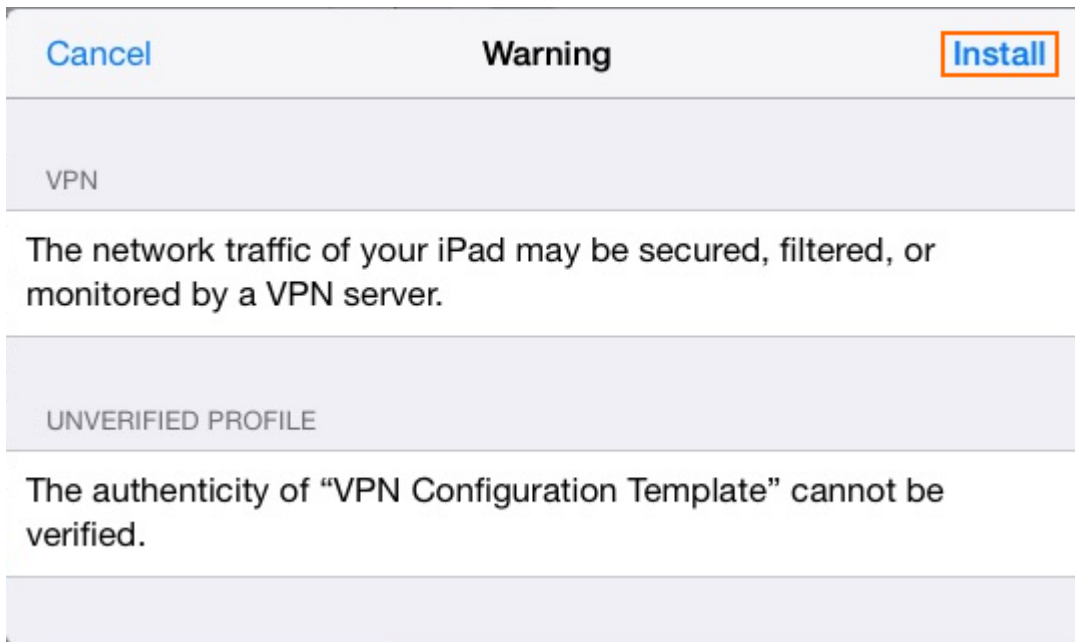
Cancel Warning Install

VPN

The network traffic of your iPad may be secured, filtered, or monitored by a VPN server.

UNVERIFIED PROFILE

The authenticity of “VPN Configuration Template” cannot be verified.